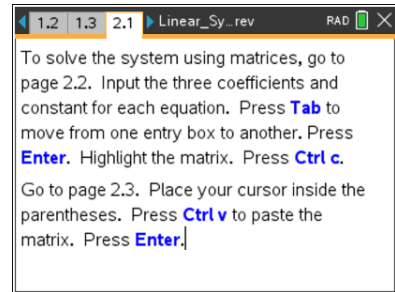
1.2 1.3 2.1 Linear_Sy...rev RAD

To solve the system using matrices, go to page 2.2. Input the three coefficients and constant for each equation. Press **Tab** to move from one entry box to another. Press **Enter**. Highlight the matrix. Press **Ctrl c**.

Go to page 2.3. Place your cursor inside the parentheses. Press **Ctrl v** to paste the matrix. Press **Enter**.